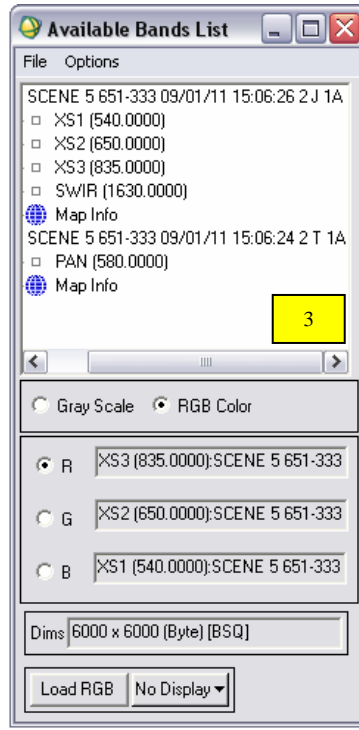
Available Bands List

File Options

SCENE 5 651-333 09/01/11 15:06:26 2 J 1A
XS1 (540.0000)
XS2 (650.0000)
XS3 (835.0000)
SWIR (1630.0000)
Map Info
SCENE 5 651-333 09/01/11 15:06:24 2 T 1A
PAN (580.0000)
Map Info

3

Gray Scale RGB Color

R XS3 (835.0000):SCENE 5 651-333
G XS2 (650.0000):SCENE 5 651-333
B XS1 (540.0000):SCENE 5 651-333

Dims 6000 x 6000 (Byte) [BSQ]

Load RGB No Display